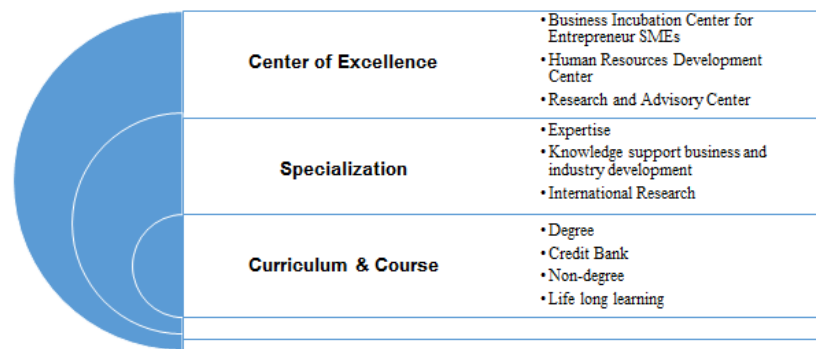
Center of Excellence

- Business Incubation Center for Entrepreneur SMEs
- Human Resources Development Center
- Research and Advisory Center

Specialization

- Expertise
- Knowledge support business and industry development
- International Research

Curriculum & Course

- Degree
- Credit Bank
- Non-degree
- Life long learning